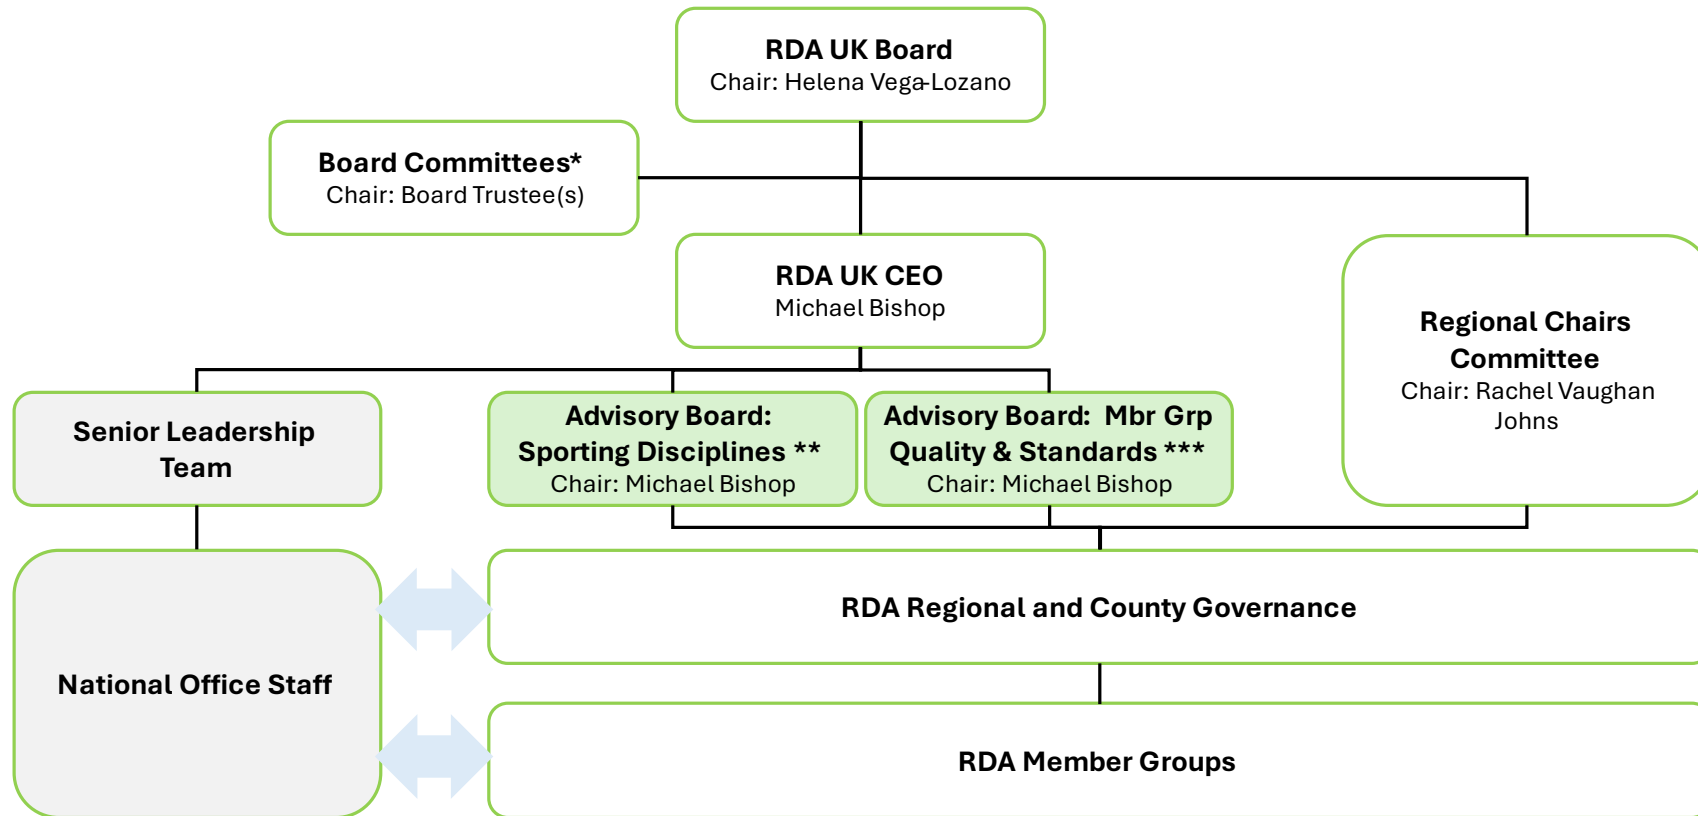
RDA UK Board
Chair: Helena Vega-Lozano

Board Committees*
Chair: Board Trustee(s)

RDA UK CEO
Michael Bishop

Regional Chairs Committee
Chair: Rachel Vaughan Johns

Senior Leadership Team

Advisory Board: Sporting Disciplines **
Chair: Michael Bishop

Advisory Board: Mbr Grp Quality & Standards ***
Chair: Michael Bishop

National Office Staff

RDA Regional and County Governance

RDA Member Groups